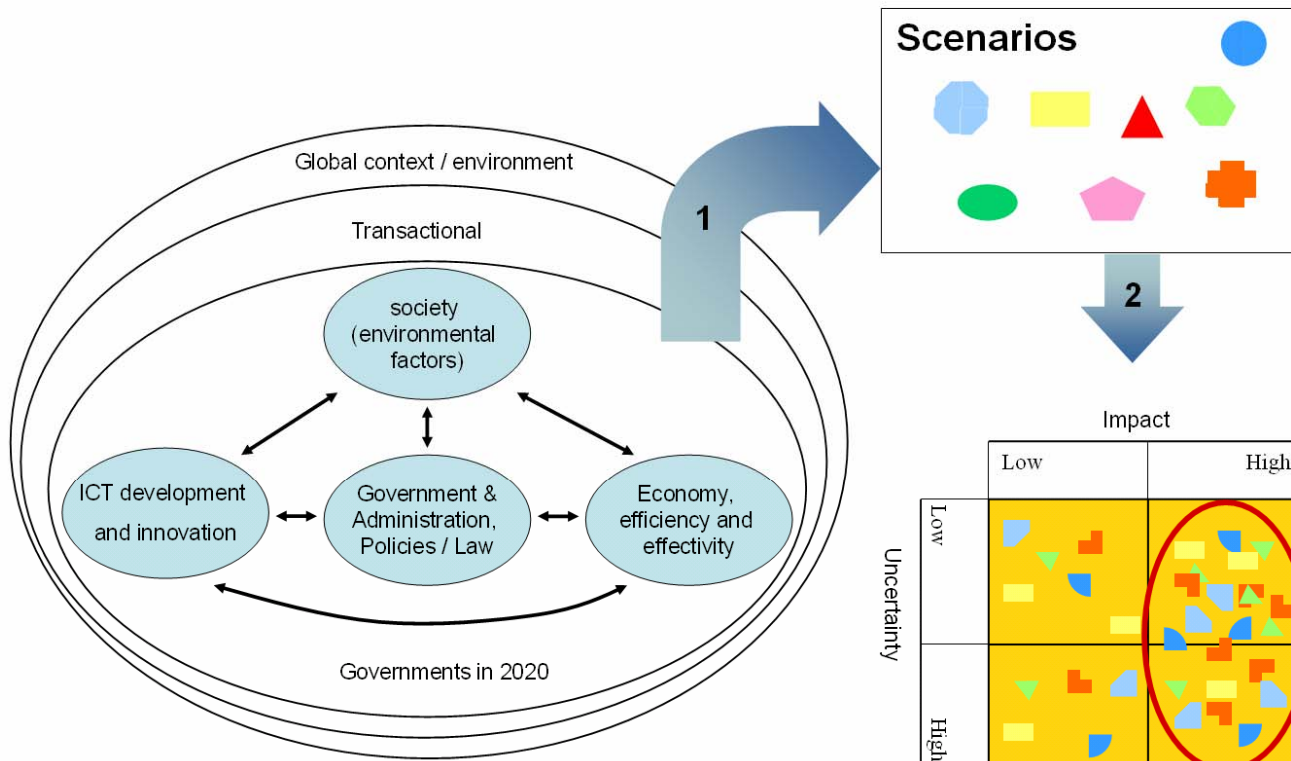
Global context / environment

Transactional

society (environmental factors)

ICT development and innovation

Government & Administration, Policies / Law

Economy, efficiency and effectivity

Governments in 2020

1

Scenarios

2

Impact

| | Low | High |
|---|---|---|
| Low | | |
| High | | |

Uncertainty